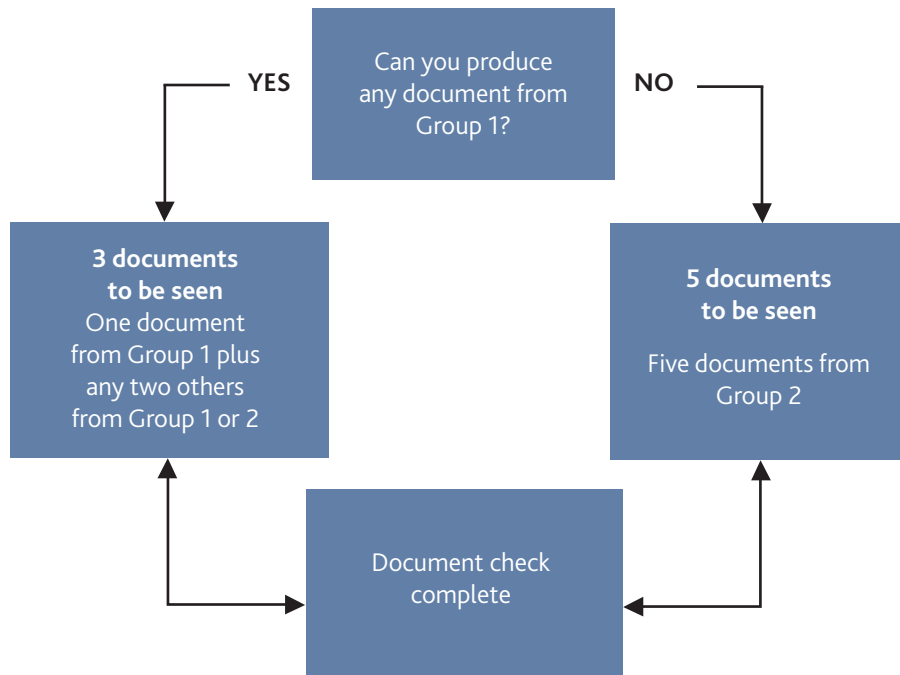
Can you produce any document from Group 1?

YES

NO

**3 documents to be seen**
One document from Group 1 plus any two others from Group 1 or 2

**5 documents to be seen**

Five documents from Group 2

Document check complete